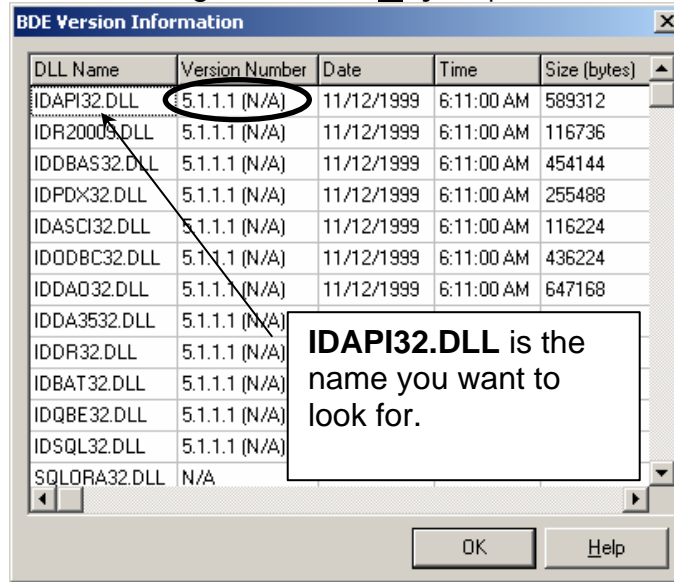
BDE Version Information

| DLL Name | Version Number | Date | Time | Size (bytes) |
|---|---|---|---|---|
| IDAPI32.DLL | 5.1.1.1 (N/A) | 11/12/1999 | 6:11:00 AM | 589312 |
| IDR20009.DLL | 5.1.1.1 (N/A) | 11/12/1999 | 6:11:00 AM | 116736 |
| IDDBAS32.DLL | 5.1.1.1 (N/A) | 11/12/1999 | 6:11:00 AM | 454144 |
| IDPDX32.DLL | 5.1.1.1 (N/A) | 11/12/1999 | 6:11:00 AM | 255488 |
| IDASCI32.DLL | 5.1.1.1 (N/A) | 11/12/1999 | 6:11:00 AM | 116224 |
| IDODBC32.DLL | 5.1.1.1 (N/A) | 11/12/1999 | 6:11:00 AM | 436224 |
| IDDAO32.DLL | 5.1.1.1 (N/A) | 11/12/1999 | 6:11:00 AM | 647168 |
| IDDA3532.DLL | 5.1.1.1 (N/A) | | | |
| IDDR32.DLL | 5.1.1.1 (N/A) | | | |
| IDBAT32.DLL | 5.1.1.1 (N/A) | | | |
| IDQBE32.DLL | 5.1.1.1 (N/A) | | | |
| IDSQL32.DLL | 5.1.1.1 (N/A) | | | |
| SQLORA32.DLL | N/A | | | |

IDAPI32.DLL is the name you want to look for.

OK

Help